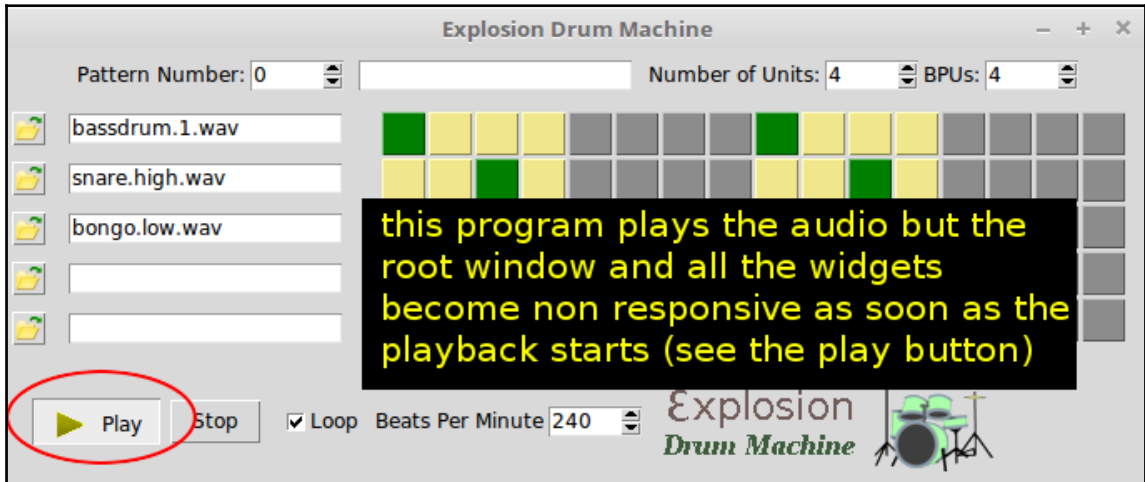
Explosion Drum Machine

– + ✕

Pattern Number: 0

Number of Units: 4

BPUs: 4

bassdrum.1.wav

snare.high.wav

bongo.low.wav

this program plays the audio but the root window and all the widgets become non responsive as soon as the playback starts (see the play button)

Play

Stop

Loop

Beats Per Minute 240

Explosion
Drum Machine